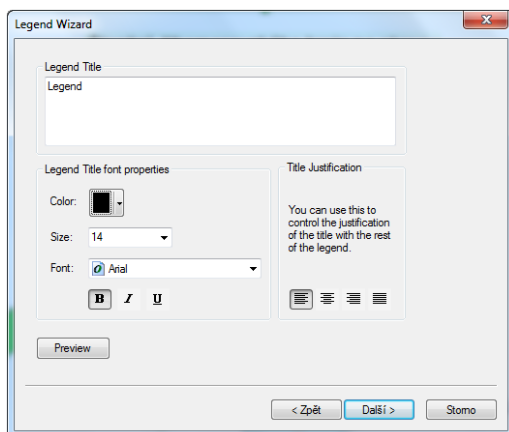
Legend Wizard

Legend Title

Legend

Legend Title font properties

Color:

Size: 14

Font: Arial

B I U

Title Justification

You can use this to control the justification of the title with the rest of the legend.

Preview

< Zpět

Další >

Storno